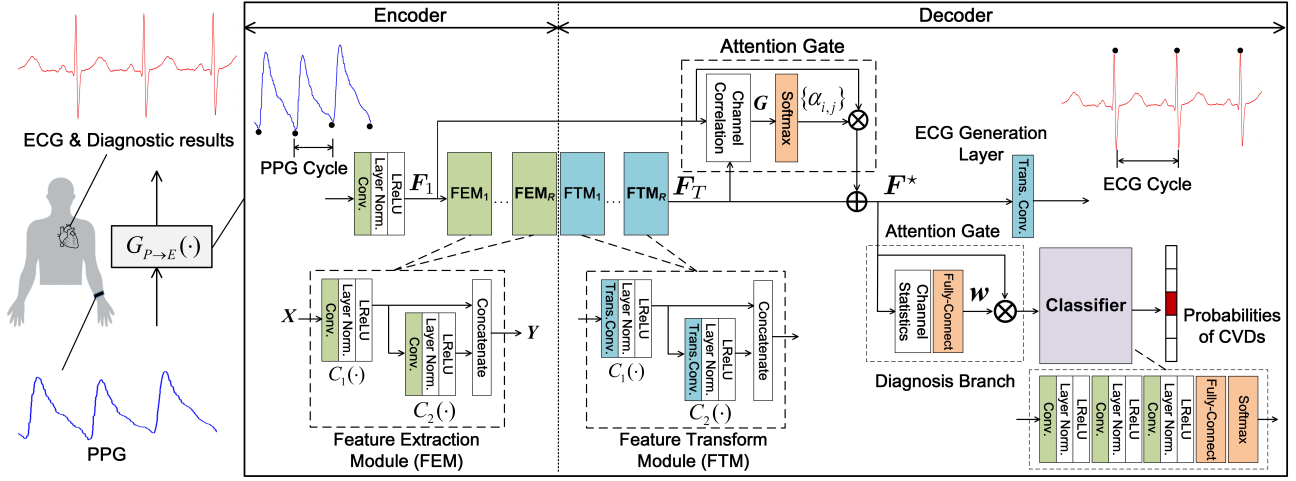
ECG & Diagnostic results

$G_{P\rightarrow E}(\cdot)$

PPG

Encoder

Decoder

PPG Cycle

Conv.
Layer Norm.
LReLU

$F_1$

FEM$_1$
FEM$_R$
FTM$_1$
FTM$_R$

$F_T$

Attention Gate

Channel Correlation

$G$

Softmax

$\{\alpha_{i,j}\}$

ECG Generation Layer

$F^{\star}$

Trans. Conv.

ECG Cycle

Attention Gate

Channel Statistics

Fully-Connect

$w$

Classifier

Probabilities of CVDs

Diagnosis Branch

Conv.
Layer Norm.
LReLU
Conv.
Layer Norm.
LReLU
Conv.
Layer Norm.
LReLU
Fully-Connect
Softmax

$X$

Conv.
Layer Norm.
LReLU
Conv.
Layer Norm.
LReLU
Concatenate

$Y$

$C_1(\cdot)$

$C_2(\cdot)$

Feature Extraction Module (FEM)

Trans.Conv.
Layer Norm.
LReLU
Trans.Conv.
Layer Norm.
LReLU
Concatenate

$C_1(\cdot)$

$C_2(\cdot)$

Feature Transform Module (FTM)